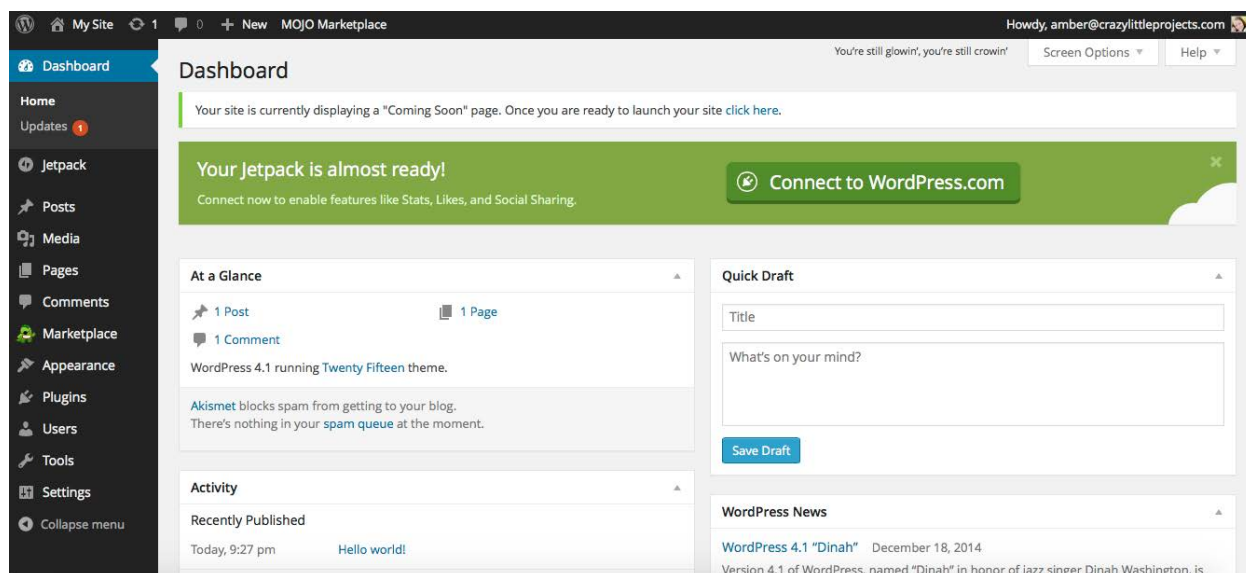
My Site 1 0 + New MOJO Marketplace

Howdy, amber@crazylittleprojects.com

Dashboard

Home

Updates 1

Jetpack

Posts

Media

Pages

Comments

Marketplace

Appearance

Plugins

Users

Tools

Settings

Collapse menu

You're still glowin', you're still crowin'

Screen Options ▼

Help ▼

Dashboard

Your site is currently displaying a "Coming Soon" page. Once you are ready to launch your site click here.

Your Jetpack is almost ready!

Connect now to enable features like Stats, Likes, and Social Sharing.

Connect to WordPress.com

At a Glance

1 Post

1 Page

1 Comment

WordPress 4.1 running Twenty Fifteen theme.

Akismet blocks spam from getting to your blog.
There's nothing in your spam queue at the moment.

Activity

Recently Published

Today, 9:27 pm

Hello world!

Quick Draft

Title

What's on your mind?

Save Draft

WordPress News

WordPress 4.1 "Dinah" December 18, 2014

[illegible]